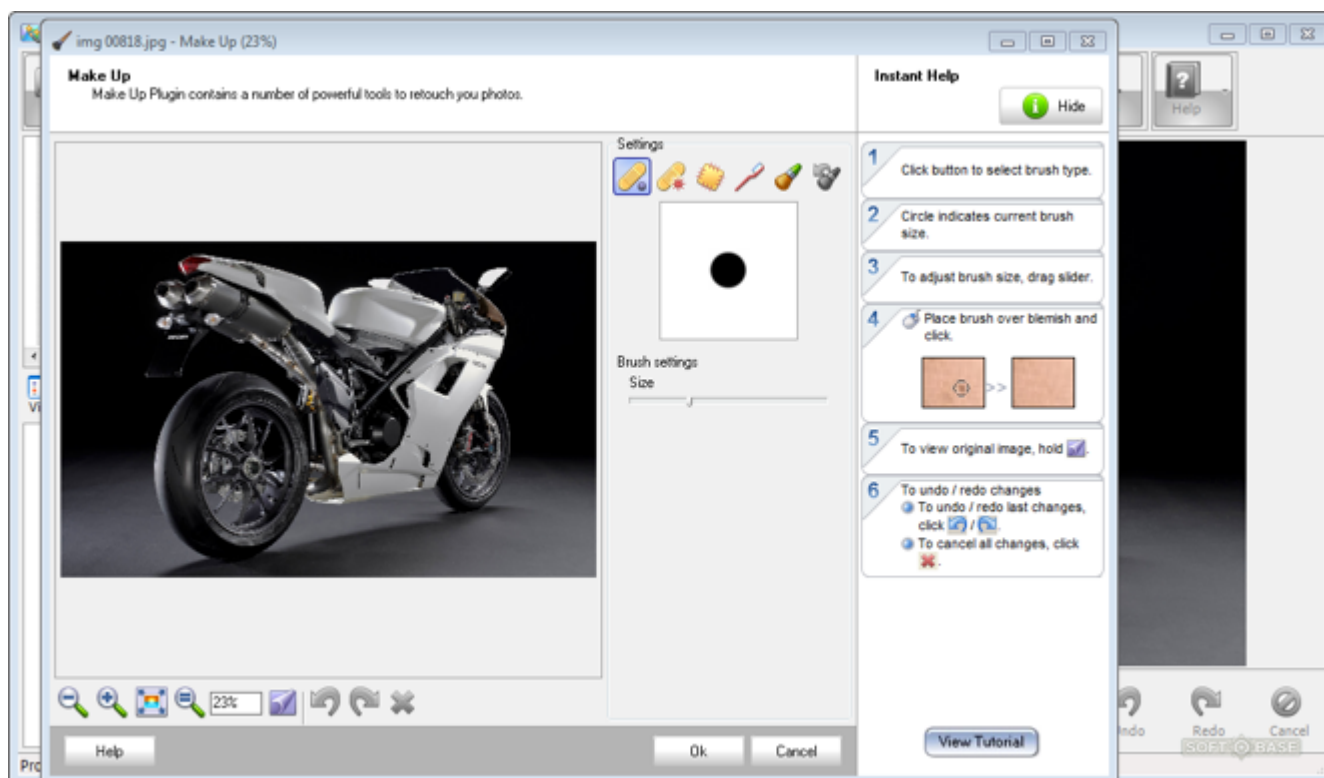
img 00818.jpg - Make Up (23%)

Make Up
Make Up Plugin contains a number of powerful tools to retouch you photos.

Instant Help

Hide

Help

Settings

Brush settings
Size

1 Click button to select brush type.

2 Circle indicates current brush size.

3 To adjust brush size, drag slider.

4 Place brush over blemish and click.

5 To view original image, hold .

6 To undo / redo changes
To undo / redo last changes, click / .
To cancel all changes, click .

23%

Help

Ok

Cancel

View Tutorial

Undo

Redo

Cancel

SOFT BASE

Vi

Pro